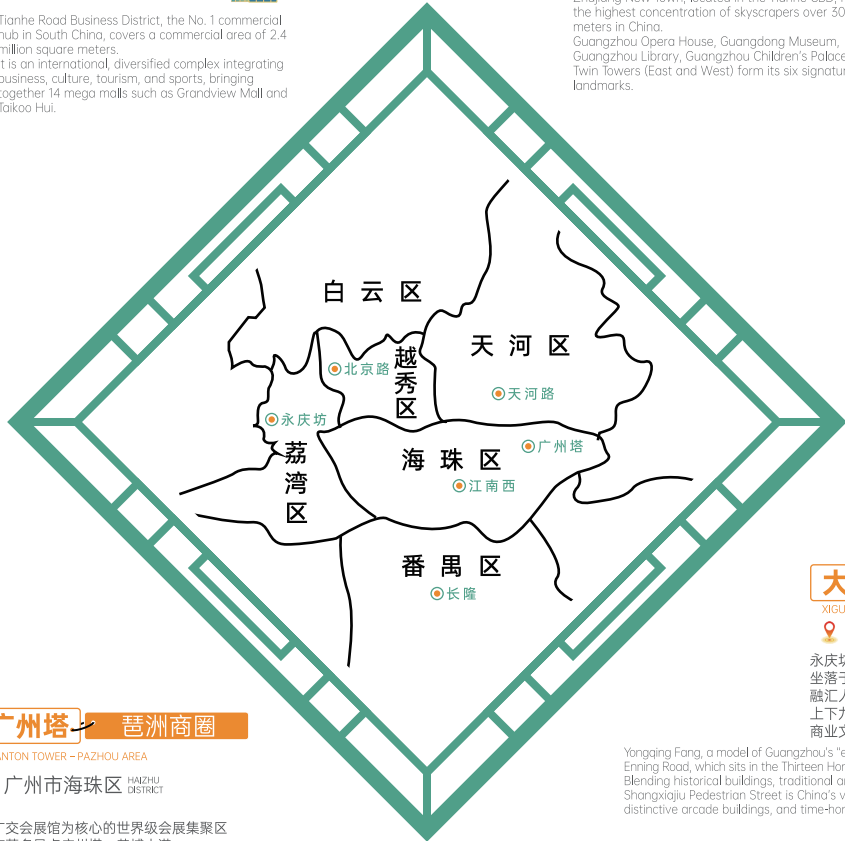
Tianhe Road Business District, the No. 1 commercial hub in South China, covers a commercial area of 2.4 million square meters.
t is an international, diversified complex integrating business, culture, tourism, and sports, bringing together 14 mega malls such as Grandview Mall and Taikoo Hui.

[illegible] the highest concentration of skyscrapers over 30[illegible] meters in China.
Guangzhou Opera House, Guangdong Museum, Guangzhou Library, Guangzhou Children's Palace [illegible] Twin Towers (East and West) form its six signatur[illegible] landmarks.

白云区
天河区
越秀区
北京路
天河路
永庆坊
荔湾区
海珠区
广州塔
江南西
番禺区
长隆

广州塔 琶洲商圈
ANTON TOWER – PAZHOU AREA
广州市海珠区 HAIZHU DISTRICT
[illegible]交会展馆为核心的世界级会展集聚区
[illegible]

大
XIGU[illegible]
永庆坊
坐落于
融汇人
上下九
商业文

Yongqing Fang, a model of Guangzhou's "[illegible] Enning Road, which sits in the Thirteen Hon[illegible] Blending historical buildings, traditional a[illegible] Shangxiajiu Pedestrian Street is China's v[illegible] distinctive arcade buildings, and time-hon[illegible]